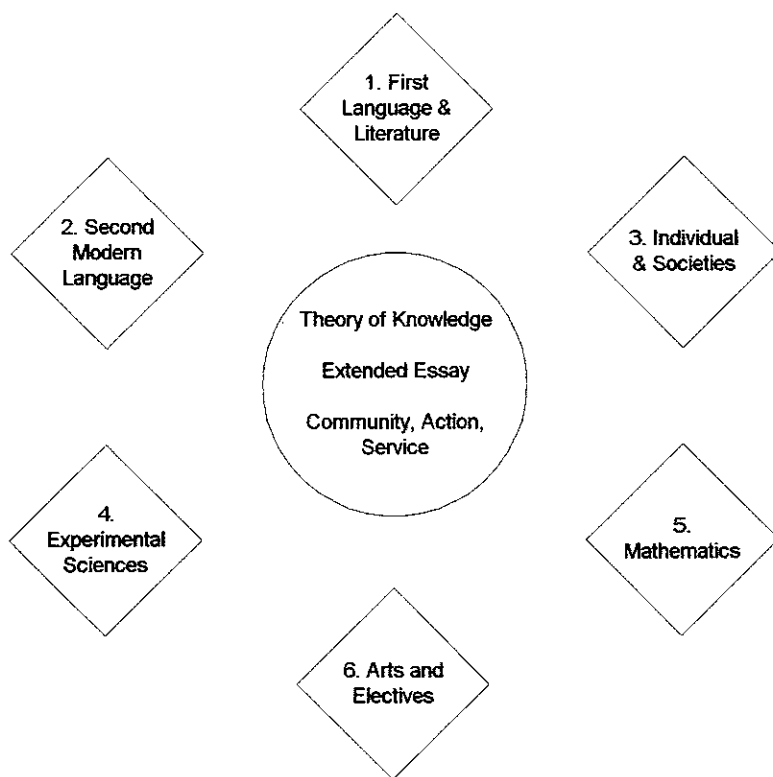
1. First Language & Literature

2. Second Modern Language

3. Individual & Societies

Theory of Knowledge

Extended Essay

Community, Action, Service

4. Experimental Sciences

5. Mathematics

6. Arts and Electives